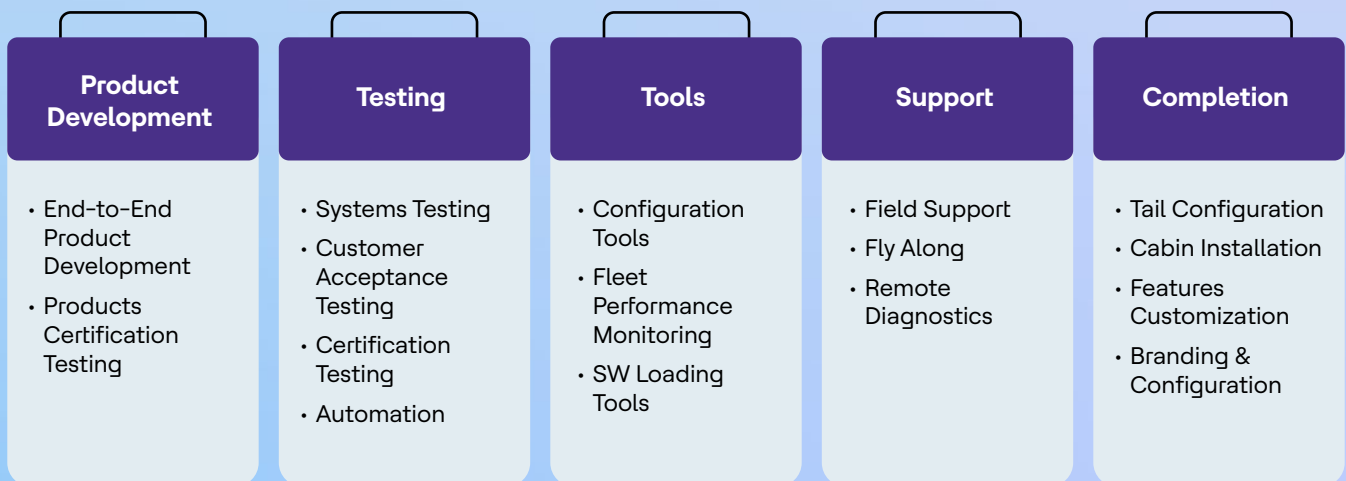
Product Development

• End-to-End Product Development
• Products Certification Testing

Testing

• Systems Testing
• Customer Acceptance Testing
• Certification Testing
• Automation

Tools

• Configuration Tools
• Fleet Performance Monitoring
• SW Loading Tools

Support

• Field Support
• Fly Along
• Remote Diagnostics

Completion

• Tail Configuration
• Cabin Installation
• Features Customization
• Branding & Configuration